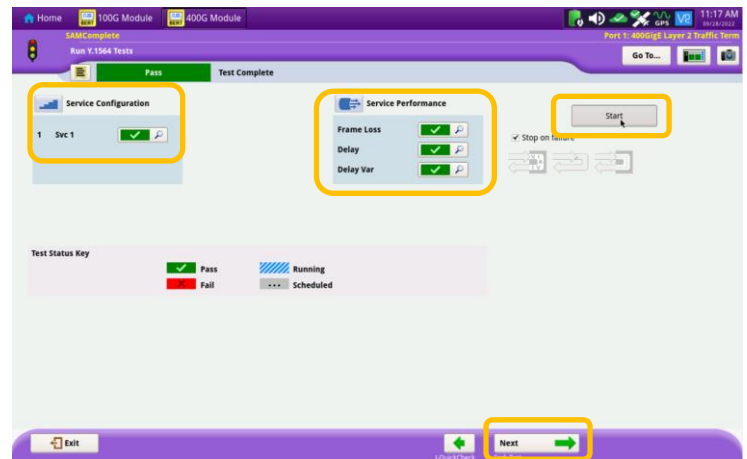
Home
BERT 100G Module
BERT 400G Module
GPS
VB
11:17 AM
09/28/2022
SAMComplete
Run Y.1564 Tests
Port 1: 400GigE Layer 2 Traffic Term
Go To...
Pass
Test Complete
Service Configuration
1 Svc 1
Service Performance
Frame Loss
Delay
Delay Var
Start
Stop on failure
Test Status Key
Pass
Fail
Running
Scheduled
Exit
J-QuickCheck
Next